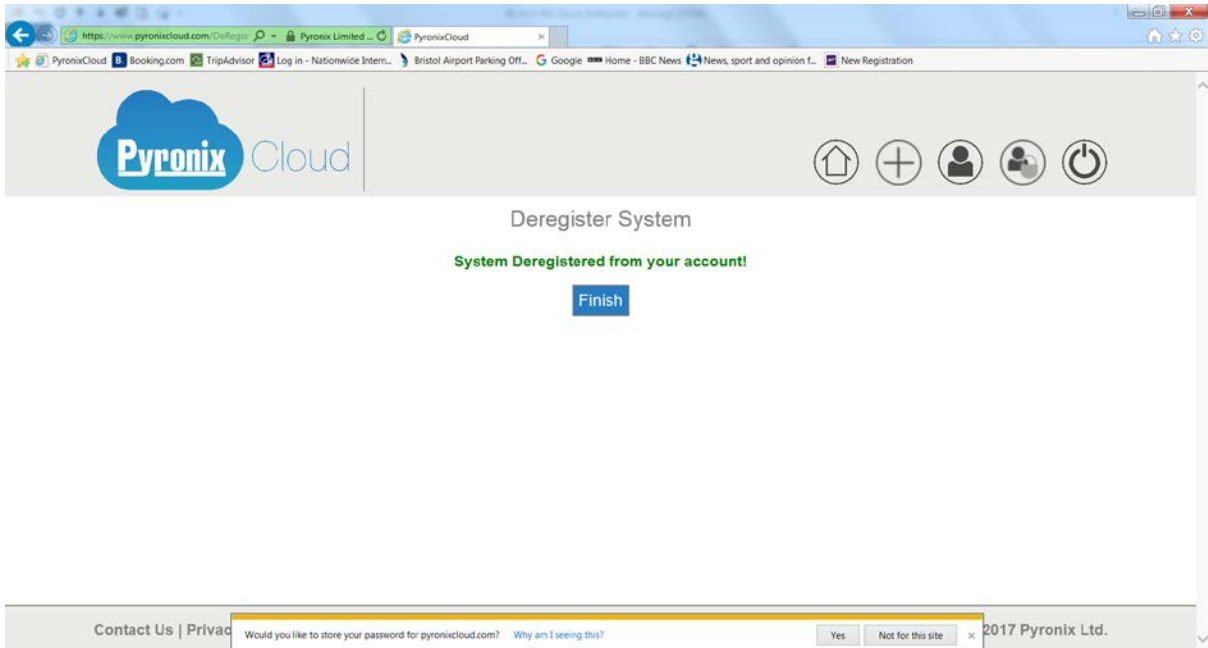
https://www.pyronixcloud.com/DeRegis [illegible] Pyronix Limited ... PyronixCloud ×

PyronixCloud Booking.com TripAdvisor Log in - Nationwide Intern... Bristol Airport Parking Off... Google Home - BBC News News, sport and opinion f... New Registration

Pyronix Cloud

Deregister System

System Deregistered from your account!

Finish

Contact Us | Privac

Would you like to store your password for pyronixcloud.com? Why am I seeing this? Yes Not for this site ×

2017 Pyronix Ltd.